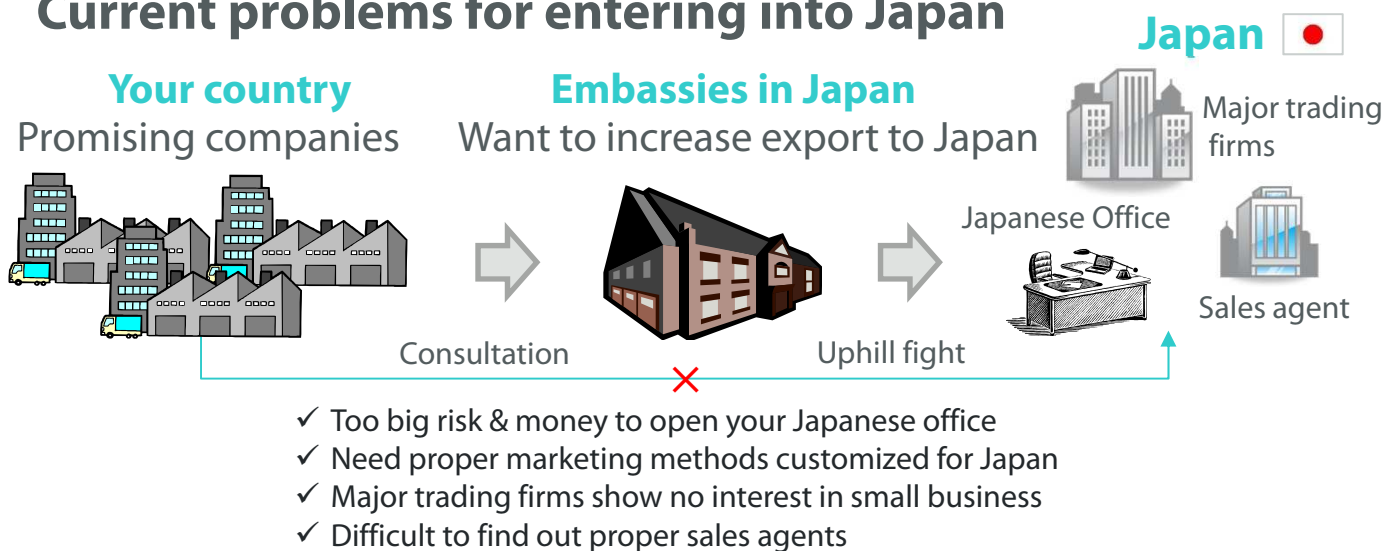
Current problems for entering into Japan

Japan

Your country
Promising companies

Embassies in Japan
Want to increase export to Japan

Major trading firms

Japanese Office

Sales agent

Consultation

Uphill fight

✓ Too big risk & money to open your Japanese office
✓ Need proper marketing methods customized for Japan
✓ Major trading firms show no interest in small business
✓ Difficult to find out proper sales agents